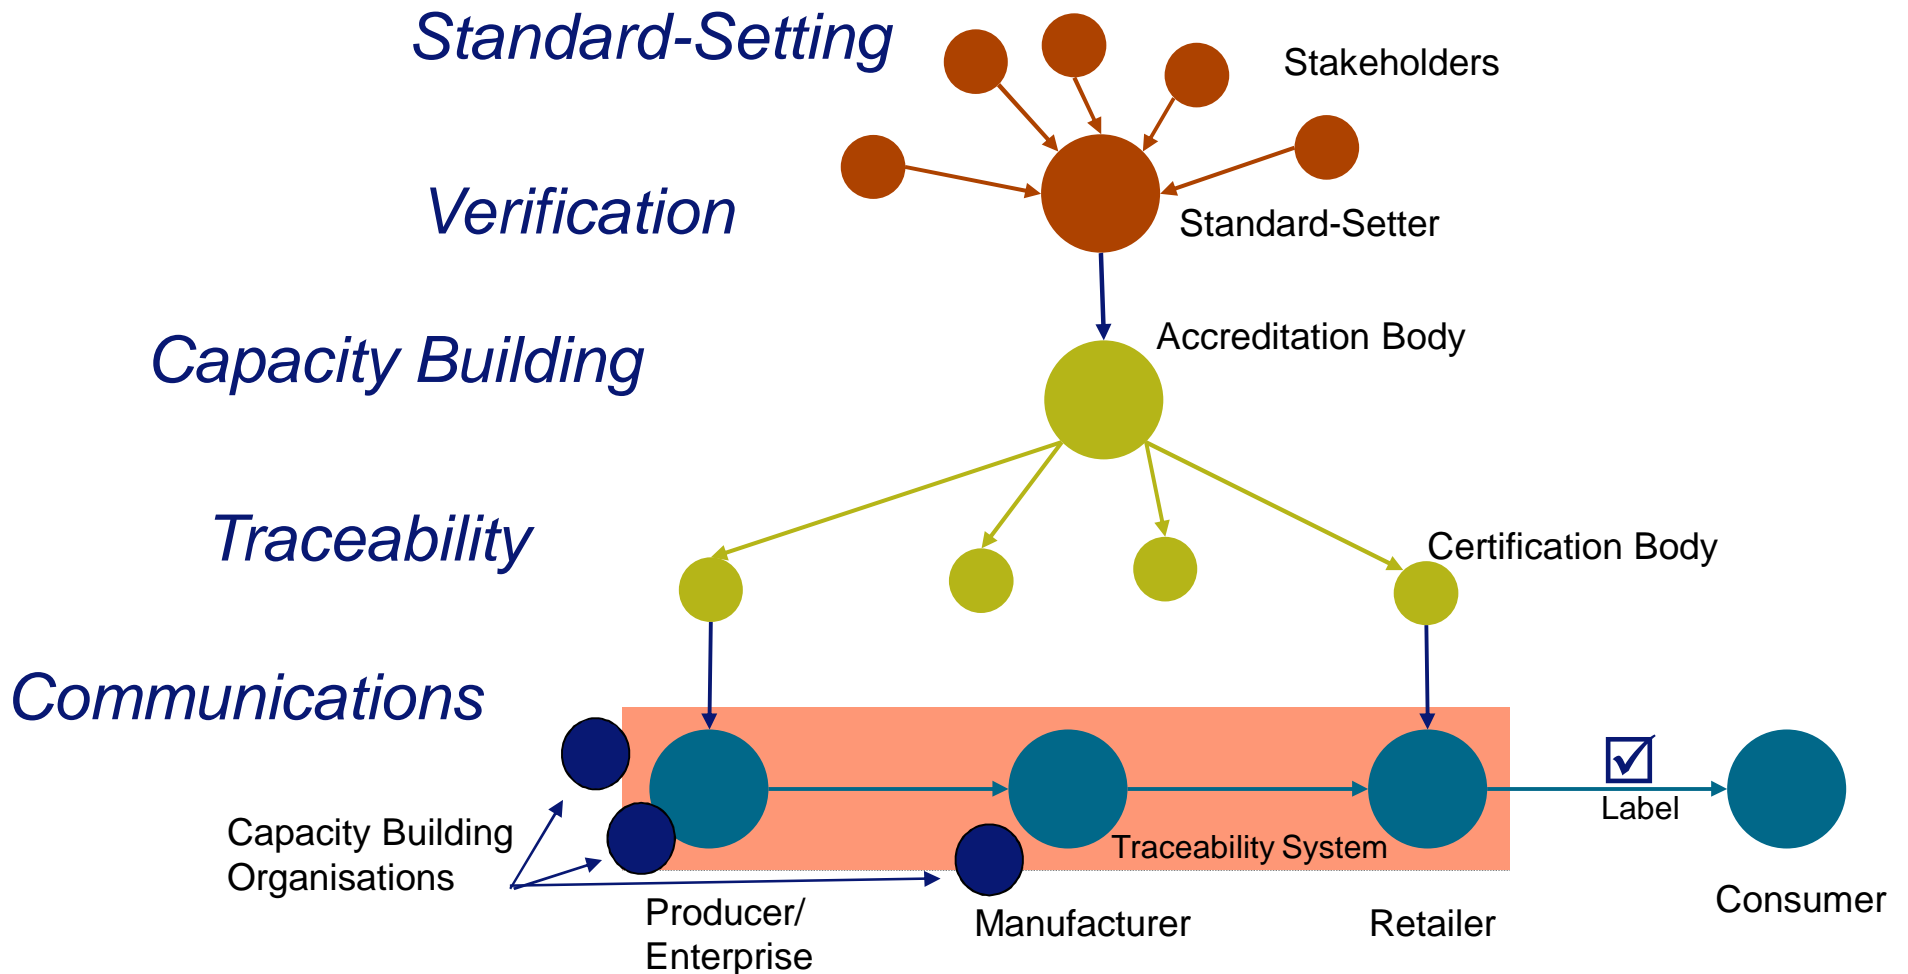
Standard-Setting

Stakeholders

Verification

Standard-Setter

Capacity Building

Accreditation Body

Traceability

Certification Body

Communications

Capacity Building Organisations

Traceability System

☑
Label

Producer/ Enterprise

Manufacturer

Retailer

Consumer